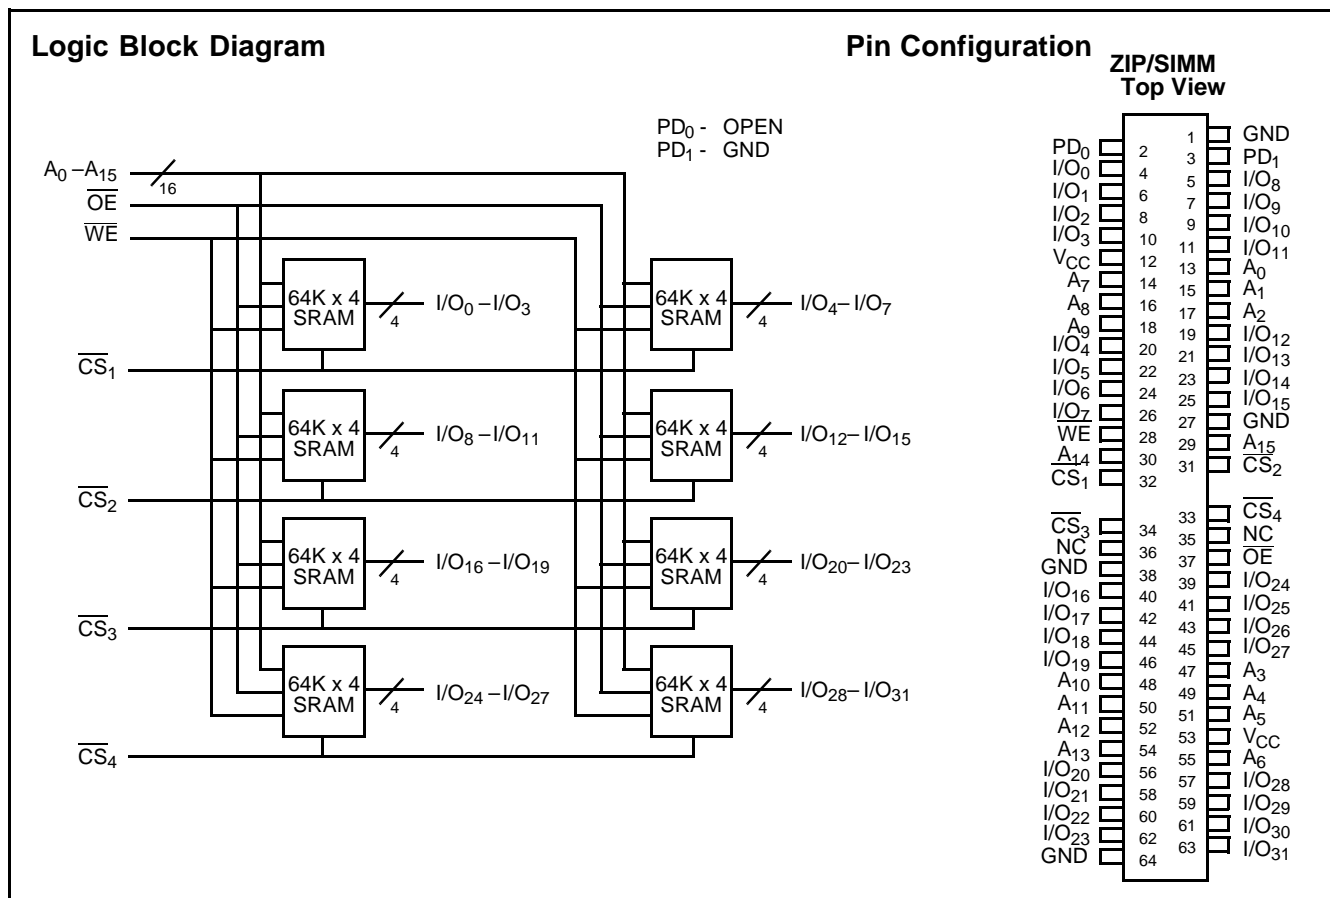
Logic Block Diagram

Pin Configuration

ZIP/SIMM
Top View

$PD_0$ - OPEN
$PD_1$ - GND

$A_0 - A_{15}$
16
$\overline{OE}$
$\overline{WE}$

64K x 4 SRAM
4
$I/O_0 - I/O_3$

64K x 4 SRAM
4
$I/O_4 - I/O_7$

$\overline{CS}_1$

64K x 4 SRAM
4
$I/O_8 - I/O_{11}$

64K x 4 SRAM
4
$I/O_{12} - I/O_{15}$

$\overline{CS}_2$

64K x 4 SRAM
4
$I/O_{16} - I/O_{19}$

64K x 4 SRAM
4
$I/O_{20} - I/O_{23}$

$\overline{CS}_3$

64K x 4 SRAM
4
$I/O_{24} - I/O_{27}$

64K x 4 SRAM
4
$I/O_{28} - I/O_{31}$

$\overline{CS}_4$

1 GND
$PD_0$ 2
3 $PD_1$
$I/O_0$ 4
5 $I/O_8$
$I/O_1$ 6
7 $I/O_9$
$I/O_2$ 8
9 $I/O_{10}$
$I/O_3$ 10
11 $I/O_{11}$
$V_{CC}$ 12
13 $A_0$
$A_7$ 14
15 $A_1$
$A_8$ 16
17 $A_2$
$A_9$ 18
19 $I/O_{12}$
$I/O_4$ 20
21 $I/O_{13}$
$I/O_5$ 22
23 $I/O_{14}$
$I/O_6$ 24
25 $I/O_{15}$
$I/O_7$ 26
27 GND
$\overline{WE}$ 28
29 $A_{15}$
$A_{14}$ 30
31 $\overline{CS}_2$
$\overline{CS}_1$ 32
33 $\overline{CS}_4$
$\overline{CS}_3$ 34
35 NC
NC 36
37 $\overline{OE}$
GND 38
39 $I/O_{24}$
$I/O_{16}$ 40
41 $I/O_{25}$
$I/O_{17}$ 42
43 $I/O_{26}$
$I/O_{18}$ 44
45 $I/O_{27}$
$I/O_{19}$ 46
47 $A_3$
$A_{10}$ 48
49 $A_4$
$A_{11}$ 50
51 $A_5$
$A_{12}$ 52
53 $V_{CC}$
$A_{13}$ 54
55 $A_6$
$I/O_{20}$ 56
57 $I/O_{28}$
$I/O_{21}$ 58
59 $I/O_{29}$
$I/O_{22}$ 60
61 $I/O_{30}$
$I/O_{23}$ 62
63 $I/O_{31}$
GND 64